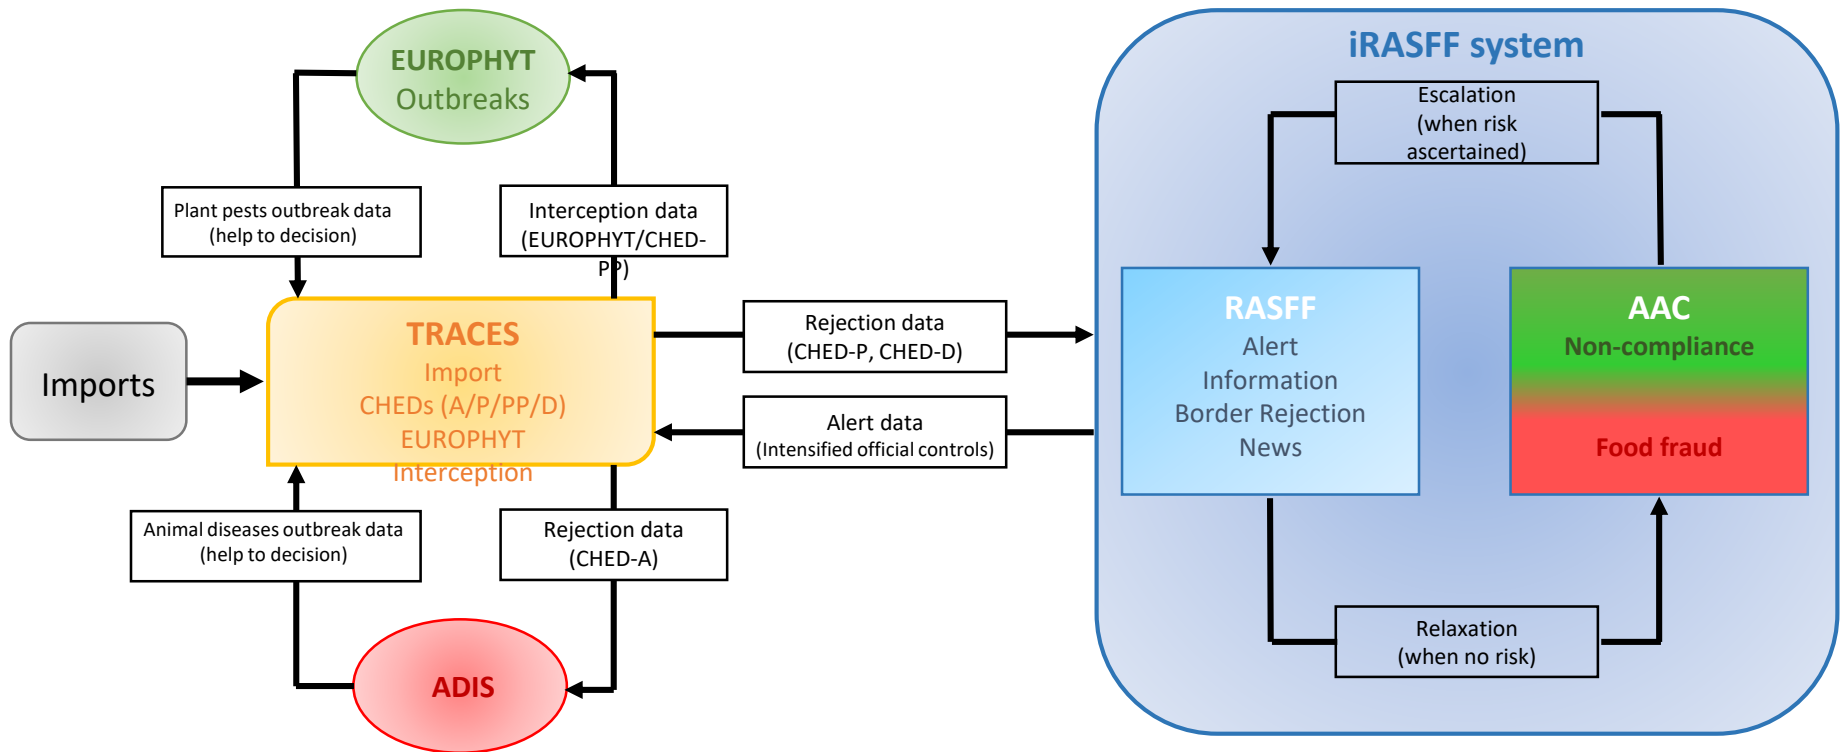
EUROPHYT
Outbreaks

Plant pests outbreak data (help to decision)

Interception data (EUROPHYT/CHED-PP)

Imports

TRACES
Import
CHEDs (A/P/PP/D)
EUROPHYT
Interception

Rejection data (CHED-P, CHED-D)

Alert data (Intensified official controls)

Animal diseases outbreak data (help to decision)

Rejection data (CHED-A)

ADIS

iRASFF system

Escalation (when risk ascertained)

RASFF
Alert
Information
Border Rejection
News

AAC
Non-compliance
Food fraud

Relaxation (when no risk)